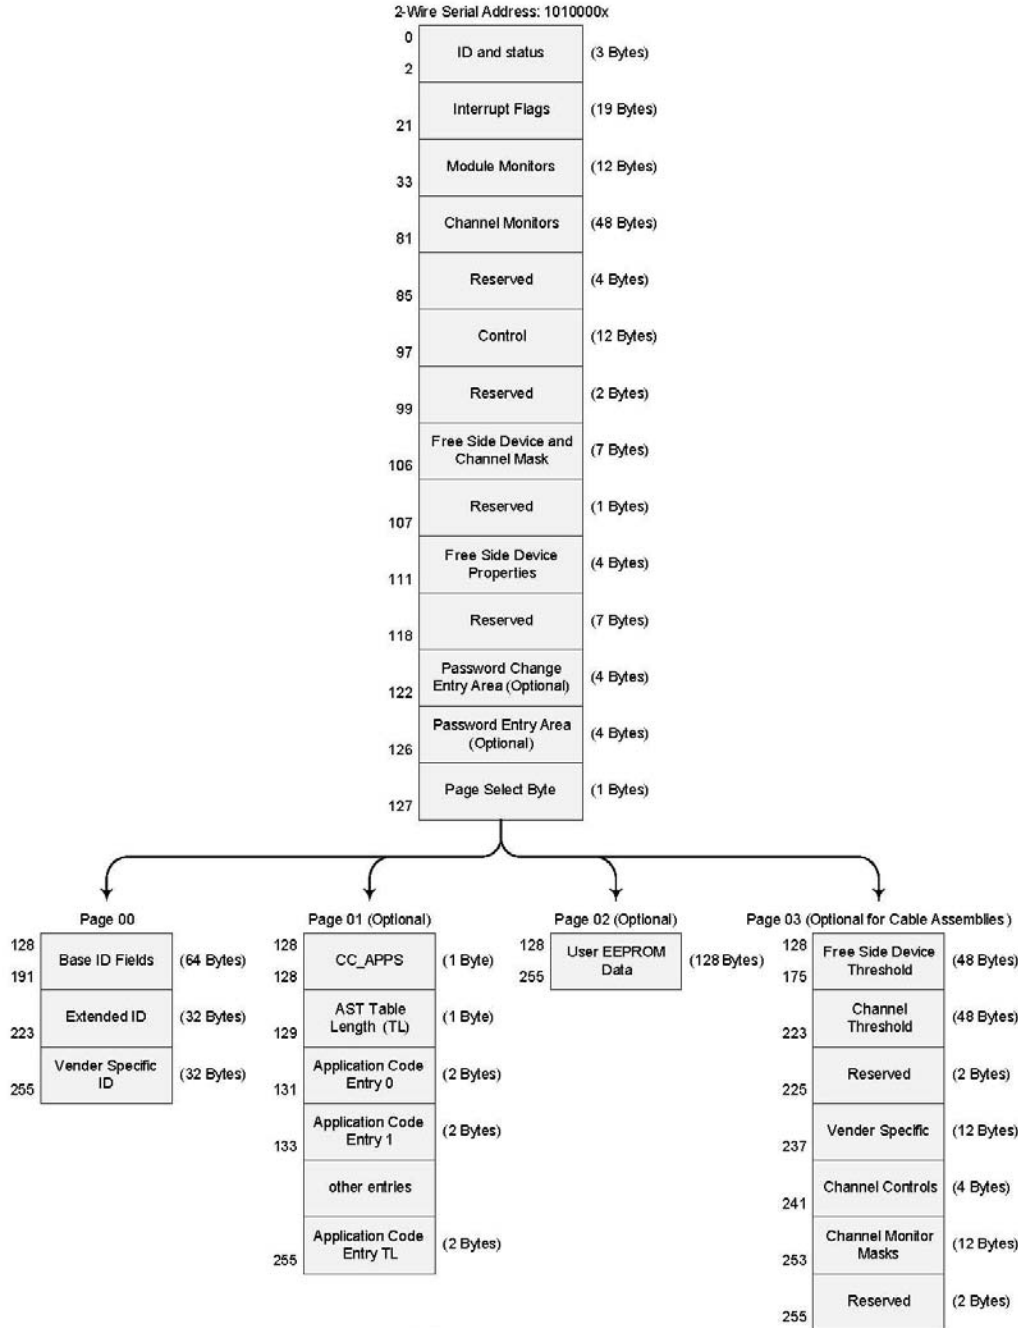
2-Wire Serial Address: 1010000x

0
2
ID and status
(3 Bytes)

21
Interrupt Flags
(19 Bytes)

33
Module Monitors
(12 Bytes)

81
Channel Monitors
(48 Bytes)

85
Reserved
(4 Bytes)

97
Control
(12 Bytes)

99
Reserved
(2 Bytes)

106
Free Side Device and Channel Mask
(7 Bytes)

107
Reserved
(1 Bytes)

111
Free Side Device Properties
(4 Bytes)

118
Reserved
(7 Bytes)

122
Password Change Entry Area (Optional)
(4 Bytes)

126
Password Entry Area (Optional)
(4 Bytes)

127
Page Select Byte
(1 Bytes)

Page 00
128
191
Base ID Fields
(64 Bytes)
223
Extended ID
(32 Bytes)
255
Vender Specific ID
(32 Bytes)

Page 01 (Optional)
128
128
CC_APPS
(1 Byte)
129
AST Table Length (TL)
(1 Byte)
131
Application Code Entry 0
(2 Bytes)
133
Application Code Entry 1
(2 Bytes)
other entries
255
Application Code Entry TL
(2 Bytes)

Page 02 (Optional)
128
255
User EEPROM Data
(128 Bytes)

Page 03 (Optional for Cable Assemblies)
128
175
Free Side Device Threshold
(48 Bytes)
223
Channel Threshold
(48 Bytes)
225
Reserved
(2 Bytes)
237
Vender Specific
(12 Bytes)
241
Channel Controls
(4 Bytes)
253
Channel Monitor Masks
(12 Bytes)
255
Reserved
(2 Bytes)